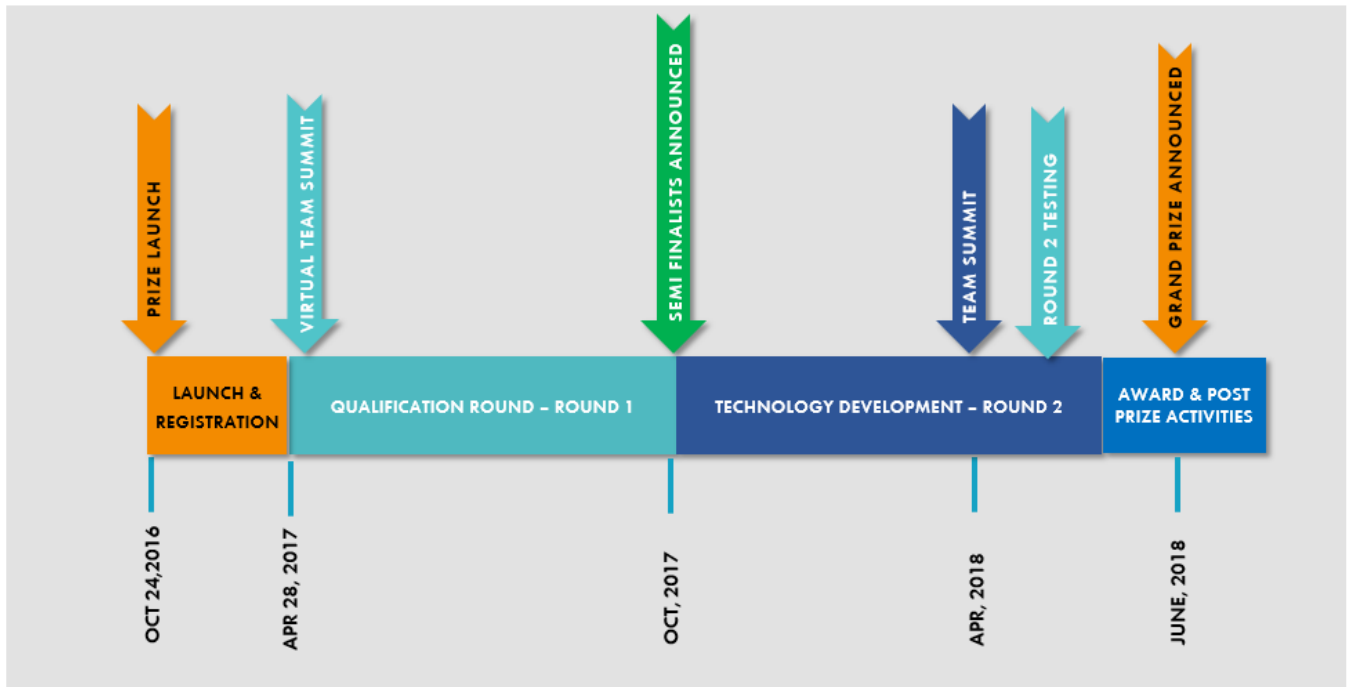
PRIZE LAUNCH

VIRTUAL TEAM SUMMIT

SEMI FINALISTS ANNOUNCED

TEAM SUMMIT

ROUND 2 TESTING

GRAND PRIZE ANNOUNCED

LAUNCH & REGISTRATION

QUALIFICATION ROUND – ROUND 1

TECHNOLOGY DEVELOPMENT – ROUND 2

AWARD & POST PRIZE ACTIVITIES

OCT 24,2016

APR 28, 2017

OCT, 2017

APR, 2018

JUNE, 2018